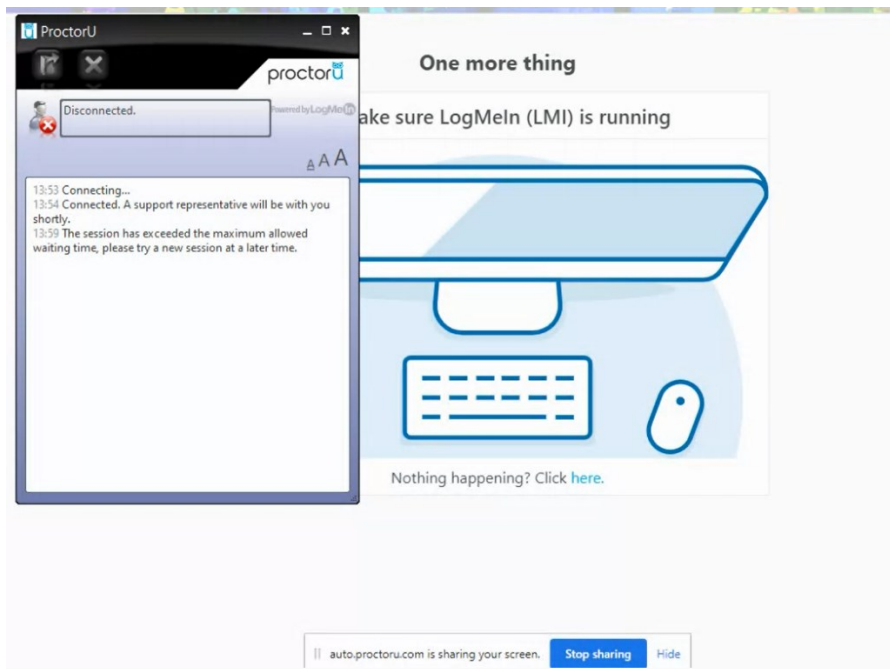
ProctorU

proctoru

Disconnected.

Powered by LogMeIn

A A A

13:53 Connecting...
13:54 Connected. A support representative will be with you shortly.
13:59 The session has exceeded the maximum allowed waiting time, please try a new session at a later time.

One more thing

ake sure LogMeIn (LMI) is running

Nothing happening? Click here.

auto.proctoru.com is sharing your screen. Stop sharing Hide